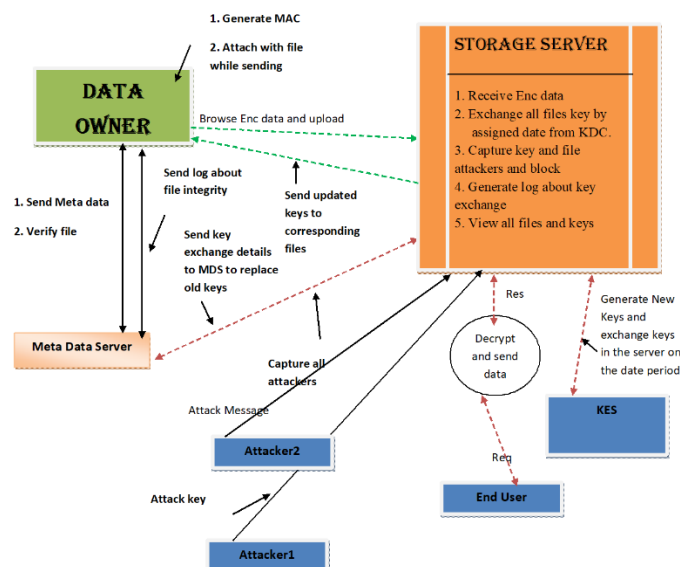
1. Generate MAC

2. Attach with file while sending

DATA OWNER

Browse Enc data and upload

STORAGE SERVER

1. Receive Enc data
2. Exchange all files key by assigned date from KDC.
3. Capture key and file attackers and block
4. Generate log about key exchange
5. View all files and keys

Send log about file integrity

1. Send Meta data

2. Verify file

Send updated keys to corresponding files

Send key exchange details to MDS to replace old keys

Res

Generate New Keys and exchange keys in the server on the date period

Decrypt and send data

Meta Data Server

Capture all attackers

Attack Message

Attacker2

KES

Req

Attack key

End User

Attacker1